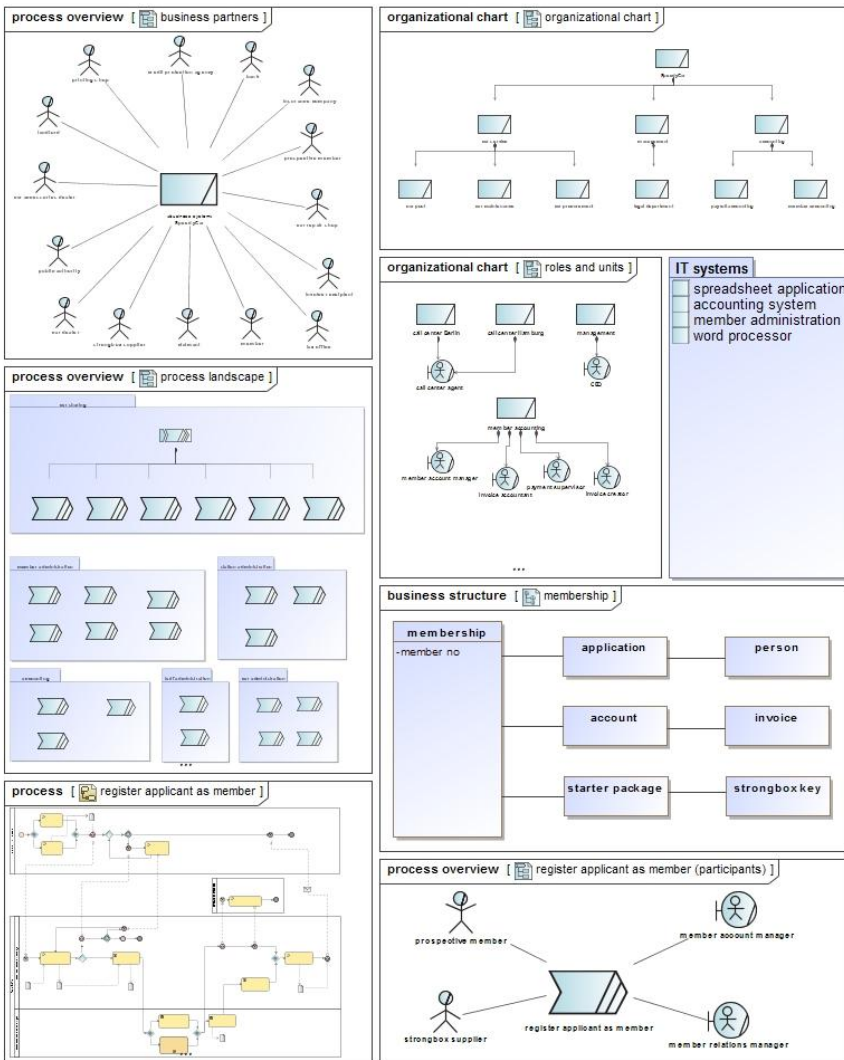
process overview [ business partners ]

printing shop
credit protection agency
bank
insurance company
landlord
prospective member
car accessories dealer
business system SpeedyCo
car repair shop
public authority
treasure analyst
car dealer
strongbox supplier
statcast
member
tax office

organizational chart [ organizational chart ]

SpeedyCo
car service
management
accounting
car pool
car maintenance
car procurement
legal department
payroll accounting
member accounting

organizational chart [ roles and units ]

call center Berlin
call center Hamburg
management
call center agent
CEO
member accounting
member account manager
invoice accountant
payment supervisor
invoice creator
...

IT systems
spreadsheet application
accounting system
member administration
word processor

process overview [ process landscape ]

car sharing

...

business structure [ membership ]

membership
-member no
application
person
account
invoice
starter package
strongbox key

process [ register applicant as member ]

...

process overview [ register applicant as member (participants) ]

prospective member
member account manager
strongbox supplier
register applicant as member
member relations manager